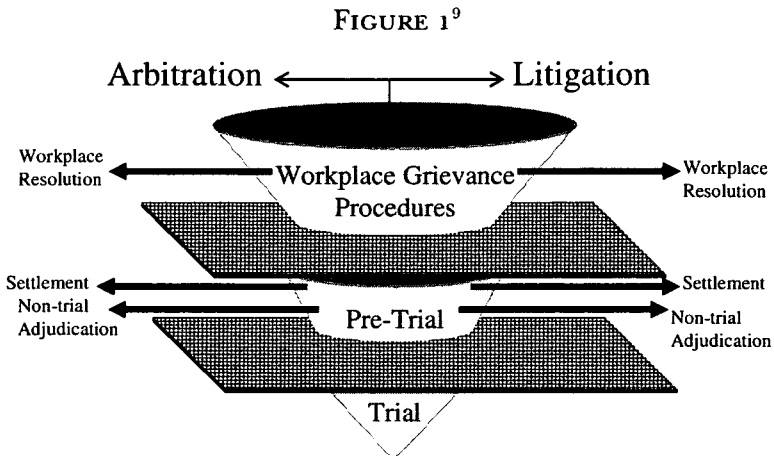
FIGURE 1$^{9}$

Arbitration ⟷ Litigation

Workplace Resolution

Workplace Grievance Procedures

Workplace Resolution

Settlement

Non-trial Adjudication

Pre-Trial

Settlement

Non-trial Adjudication

Trial